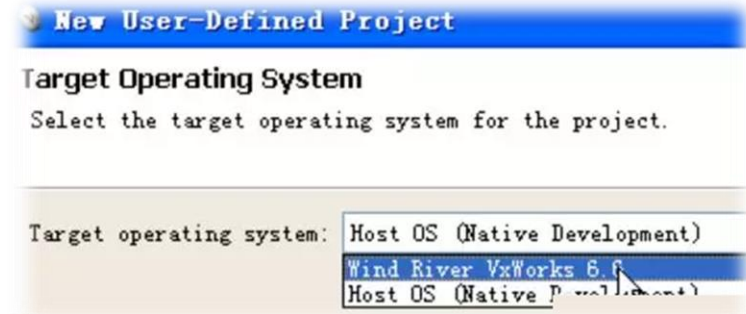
New User-Defined Project

Target Operating System

Select the target operating system for the project.

Target operating system: Host OS (Native Development)

Wind River VxWorks 6.6

Host OS (Native D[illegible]velopment)